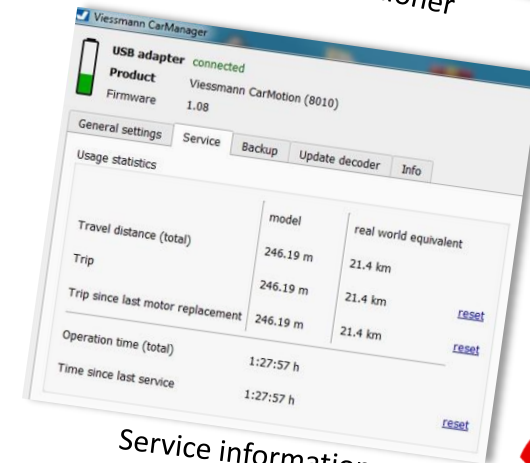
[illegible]oner

Viessmann CarManager

USB adapter connected
Product Viessmann CarMotion (8010)
Firmware 1.08

General settings Service Backup Update decoder Info

Usage statistics

| | model | real world equivalent | |
|---|---|---|---|
| Travel distance (total) | 246.19 m | 21.4 km | |
| Trip | 246.19 m | 21.4 km | reset |
| Trip since last motor replacement | 246.19 m | 21.4 km | reset |

Operation time (total) 1:27:57 h
Time since last service 1:27:57 h

reset

Service informatio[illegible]